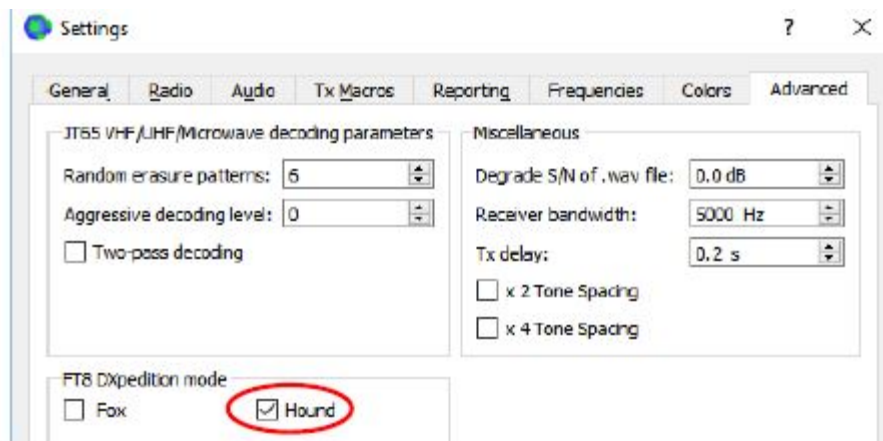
Settings

?

General Radio Audio Tx Macros Reporting Frequencies Colors Advanced

JT65 VHF/UHF/Microwave decoding parameters

Random erasure patterns: 6

Aggressive decoding level: 0

Two-pass decoding

Miscellaneous

Degrade S/N of .wav file: 0.0 dB

Receiver bandwidth: 5000 Hz

Tx delay: 0.2 s

x 2 Tone Spacing

x 4 Tone Spacing

FT8 DXpedition mode

Fox

Hound